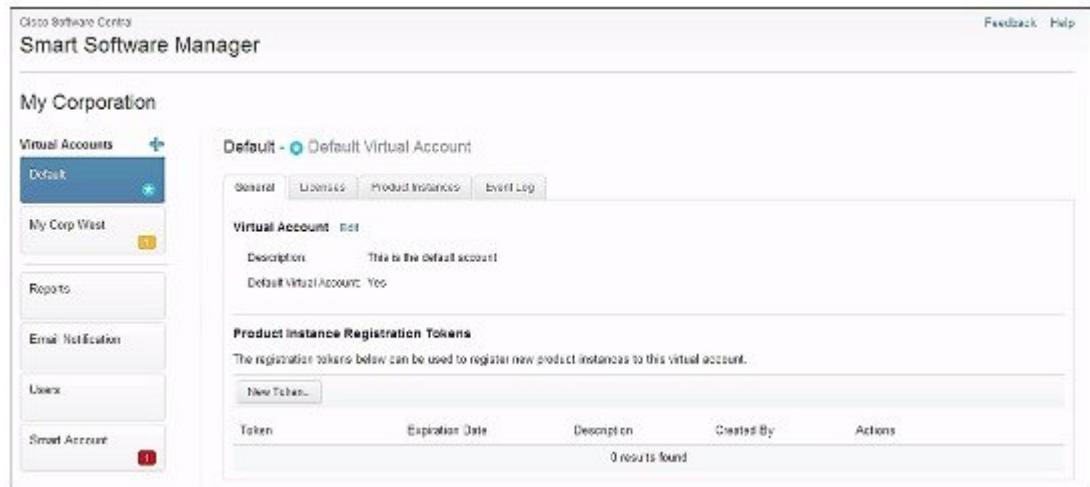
Cisco Software Central
Smart Software Manager

Feedback Help

My Corporation

Virtual Accounts

Default

My Corp West

Reports

Email Notification

Users

Smart Account

Default - Default Virtual Account

General | Licenses | Product Instances | Event Log

Virtual Account Edit

Description: This is the default account

Default Virtual Account: Yes

Product Instance Registration Tokens

The registration tokens below can be used to register new product instances to this virtual account.

New Token...

| Token | Expiration Date | Description | Created By | Actions |
|---|---|---|---|---|
| 0 results found | | | | |